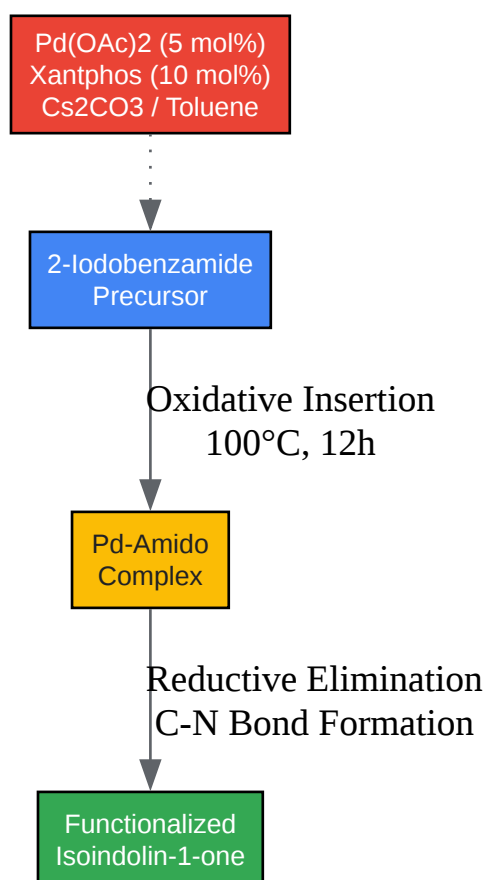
Pd(OAc)2 (5 mol%)
Xantphos (10 mol%)
Cs2CO3 / Toluene

2-Iodobenzamide
Precursor

Oxidative Insertion
100°C, 12h

Pd-Amido
Complex

Reductive Elimination
C-N Bond Formation

Functionalized
Isoindolin-1-one